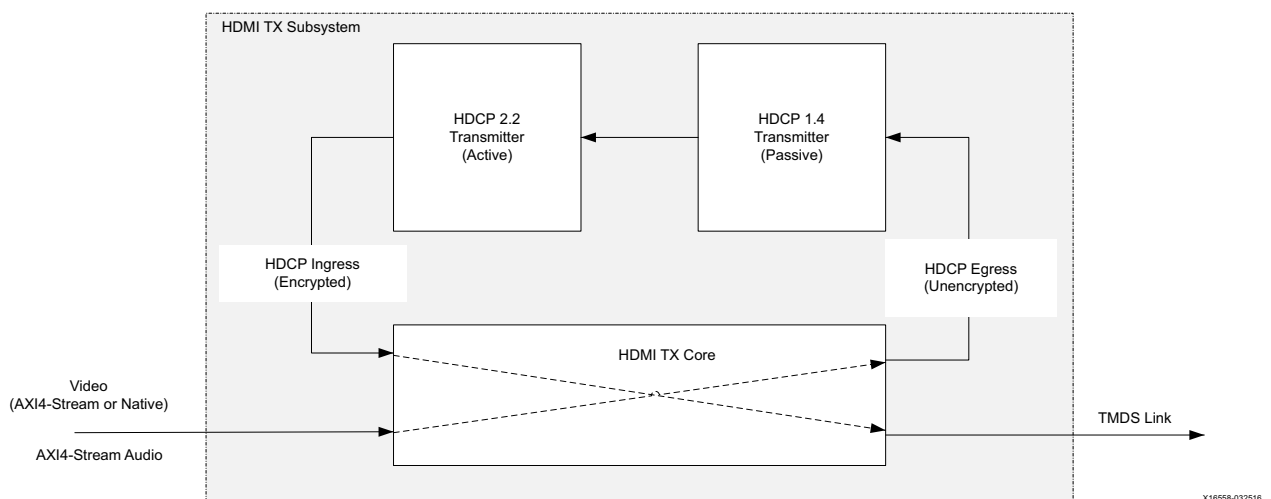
HDMI TX Subsystem

HDCP 2.2 Transmitter (Active)

HDCP 1.4 Transmitter (Passive)

HDCP Ingress (Encrypted)

HDCP Egress (Unencrypted)

HDMI TX Core

Video (AXI4-Stream or Native)

AXI4-Stream Audio

TMDS Link

X16558-032516